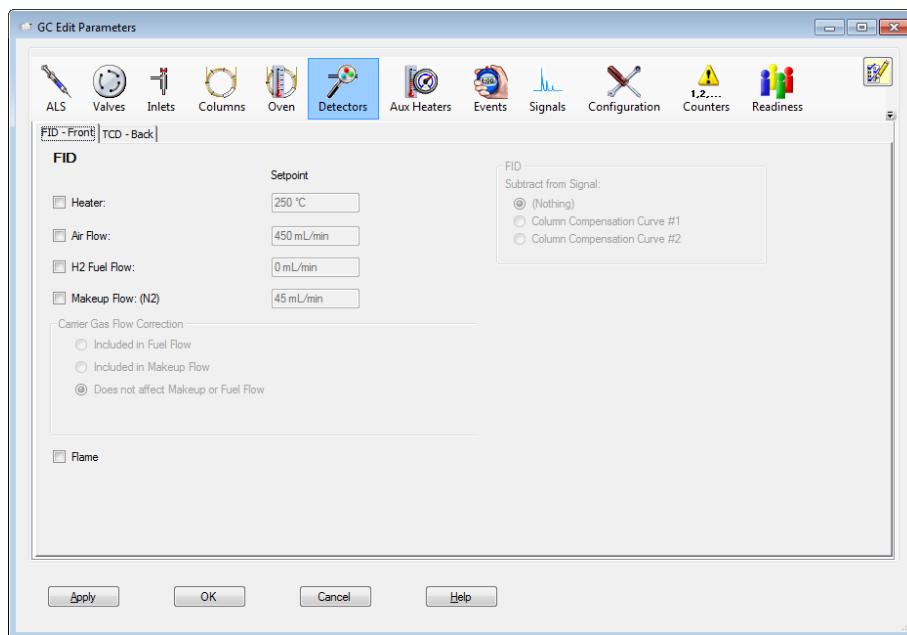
GC Edit Parameters

ALS
Valves
Inlets
Columns
Oven
Detectors
Aux Heaters
Events
Signals
Configuration
1,2,...
Counters
Readiness

FID - Front
TCD - Back

FID
Setpoint
Heater:
250 °C
Air Flow:
450 mL/min
H2 Fuel Flow:
0 mL/min
Makeup Flow: (N2)
45 mL/min

Carrier Gas Flow Correction
Included in Fuel Flow
Included in Makeup Flow
Does not affect Makeup or Fuel Flow

Flame

FID
Subtract from Signal:
(Nothing)
Column Compensation Curve #1
Column Compensation Curve #2

Apply
OK
Cancel
Help